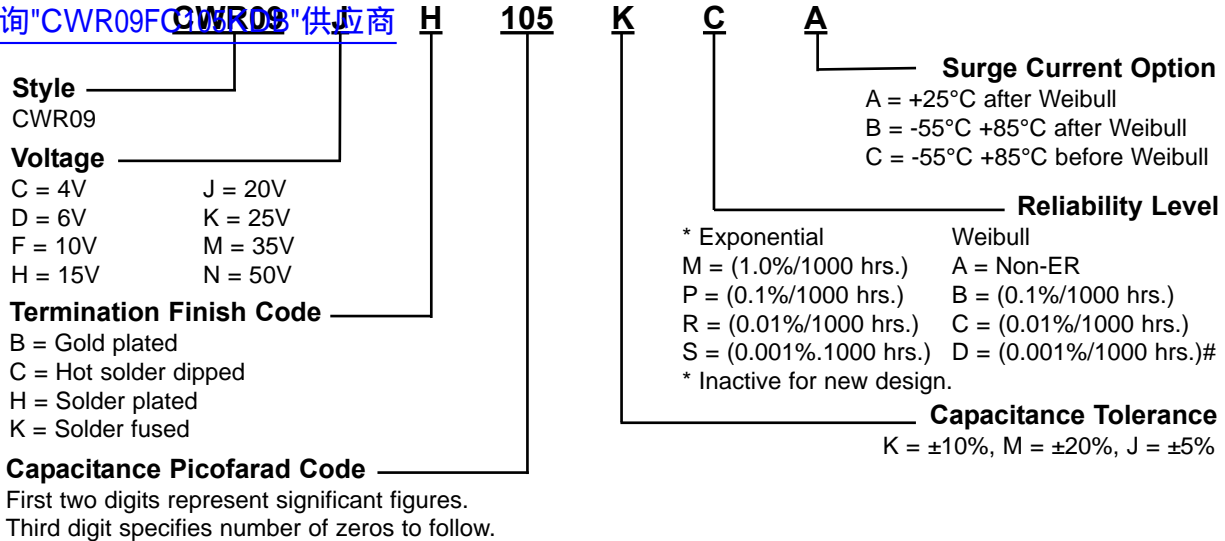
询"CWR09FC105KCB"供应商 CWR09 J H 105 K C A

Style
CWR09

Voltage
C = 4V
D = 6V
F = 10V
H = 15V
J = 20V
K = 25V
M = 35V
N = 50V

Termination Finish Code
B = Gold plated
C = Hot solder dipped
H = Solder plated
K = Solder fused

Capacitance Picofarad Code
First two digits represent significant figures.
Third digit specifies number of zeros to follow.

Surge Current Option
A = +25°C after Weibull
B = -55°C +85°C after Weibull
C = -55°C +85°C before Weibull

Reliability Level

| * Exponential | Weibull |
|---|---|
| M = (1.0%/1000 hrs.) | A = Non-ER |
| P = (0.1%/1000 hrs.) | B = (0.1%/1000 hrs.) |
| R = (0.01%/1000 hrs.) | C = (0.01%/1000 hrs.) |
| S = (0.001%.1000 hrs.) | D = (0.001%/1000 hrs.)# |

* Inactive for new design.

Capacitance Tolerance
K = ±10%, M = ±20%, J = ±5%